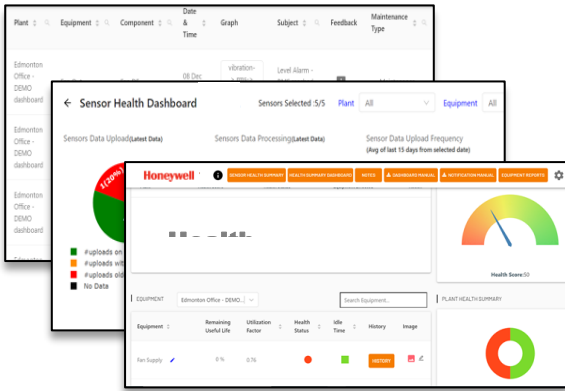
| Plant | Equipment | Component | Date & Time | Graph | Subject | Feedback | Maintenance Type |
|---|---|---|---|---|---|---|---|
| Edmonton Office - DEMO dashboard | | | 08 Dec | vibration- | Level Alarm - | | |
| Edmonton Office - DEMO dashboard | | | | | | | |
| Edmonton Office - DEMO dashboard | | | | | | | |

Sensor Health Dashboard

Sensors Selected :5/5 Plant All Equipment All

Sensors Data Upload(Latest Data)

Sensors Data Processing(Latest Data)

Sensor Data Upload Frequency (Avg of last 15 days from selected date)

1(20%)

#uploads on
#uploads wit
#uploads old
No Data

Honeywell

SENSOR HEALTH SUMMARY HEALTH SUMMARY DASHBOARD NOTES DASHBOARD MANUAL NOTIFICATION MANUAL EQUIPMENT REPORTS

Health Score:50

EQUIPMENT Edmonton Office - DEMO...

Search Equipment...

PLANT HEALTH SUMMARY

| Equipment | Remaining Useful Life | Utilization Factor | Health Status | Idle Time | History | Image |
|---|---|---|---|---|---|---|
| Fan Supply | 0 % | 0.76 | | | HISTORY | |